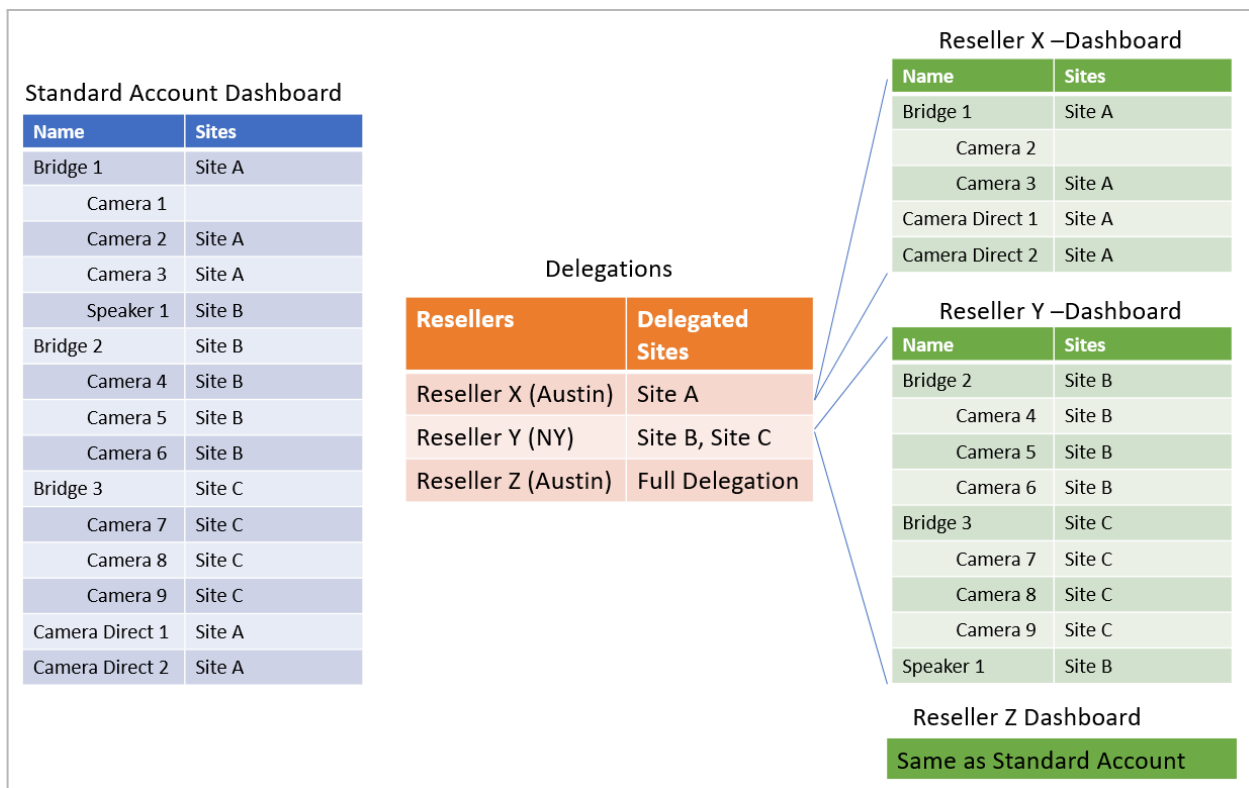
Standard Account Dashboard

| Name | Sites |
|---|---|
| Bridge 1 | Site A |
| Camera 1 | |
| Camera 2 | Site A |
| Camera 3 | Site A |
| Speaker 1 | Site B |
| Bridge 2 | Site B |
| Camera 4 | Site B |
| Camera 5 | Site B |
| Camera 6 | Site B |
| Bridge 3 | Site C |
| Camera 7 | Site C |
| Camera 8 | Site C |
| Camera 9 | Site C |
| Camera Direct 1 | Site A |
| Camera Direct 2 | Site A |

Delegations

| Resellers | Delegated Sites |
|---|---|
| Reseller X (Austin) | Site A |
| Reseller Y (NY) | Site B, Site C |
| Reseller Z (Austin) | Full Delegation |

Reseller X –Dashboard

| Name | Sites |
|---|---|
| Bridge 1 | Site A |
| Camera 2 | |
| Camera 3 | Site A |
| Camera Direct 1 | Site A |
| Camera Direct 2 | Site A |

Reseller Y –Dashboard

| Name | Sites |
|---|---|
| Bridge 2 | Site B |
| Camera 4 | Site B |
| Camera 5 | Site B |
| Camera 6 | Site B |
| Bridge 3 | Site C |
| Camera 7 | Site C |
| Camera 8 | Site C |
| Camera 9 | Site C |
| Speaker 1 | Site B |

Reseller Z Dashboard

Same as Standard Account